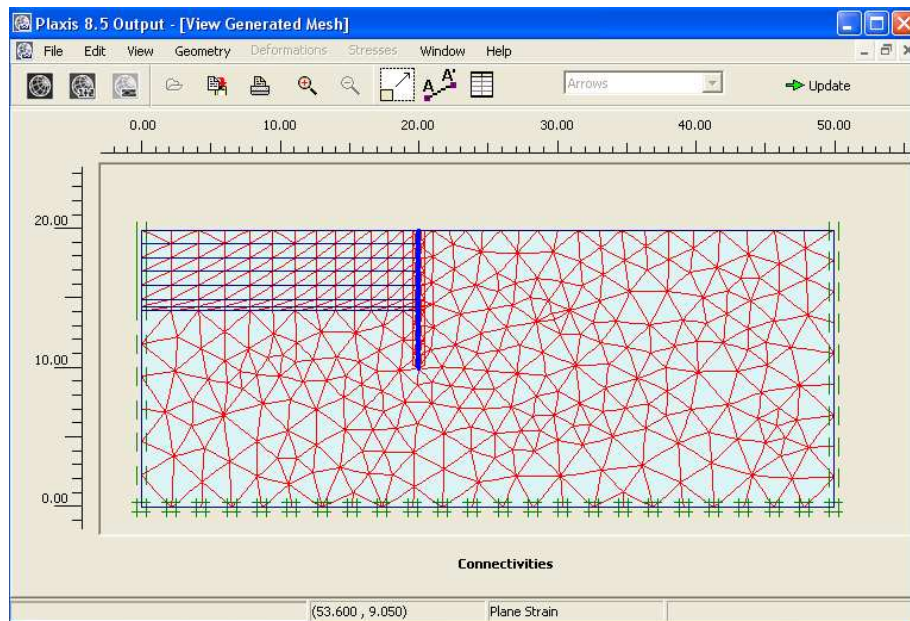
Plaxis 8.5 Output - [View Generated Mesh]

File Edit View Geometry Deformations Stresses Window Help

Arrows

Update

0.00 10.00 20.00 30.00 40.00 50.00

20.00

10.00

0.00

Connectivities

(53.600 , 9.050) Plane Strain